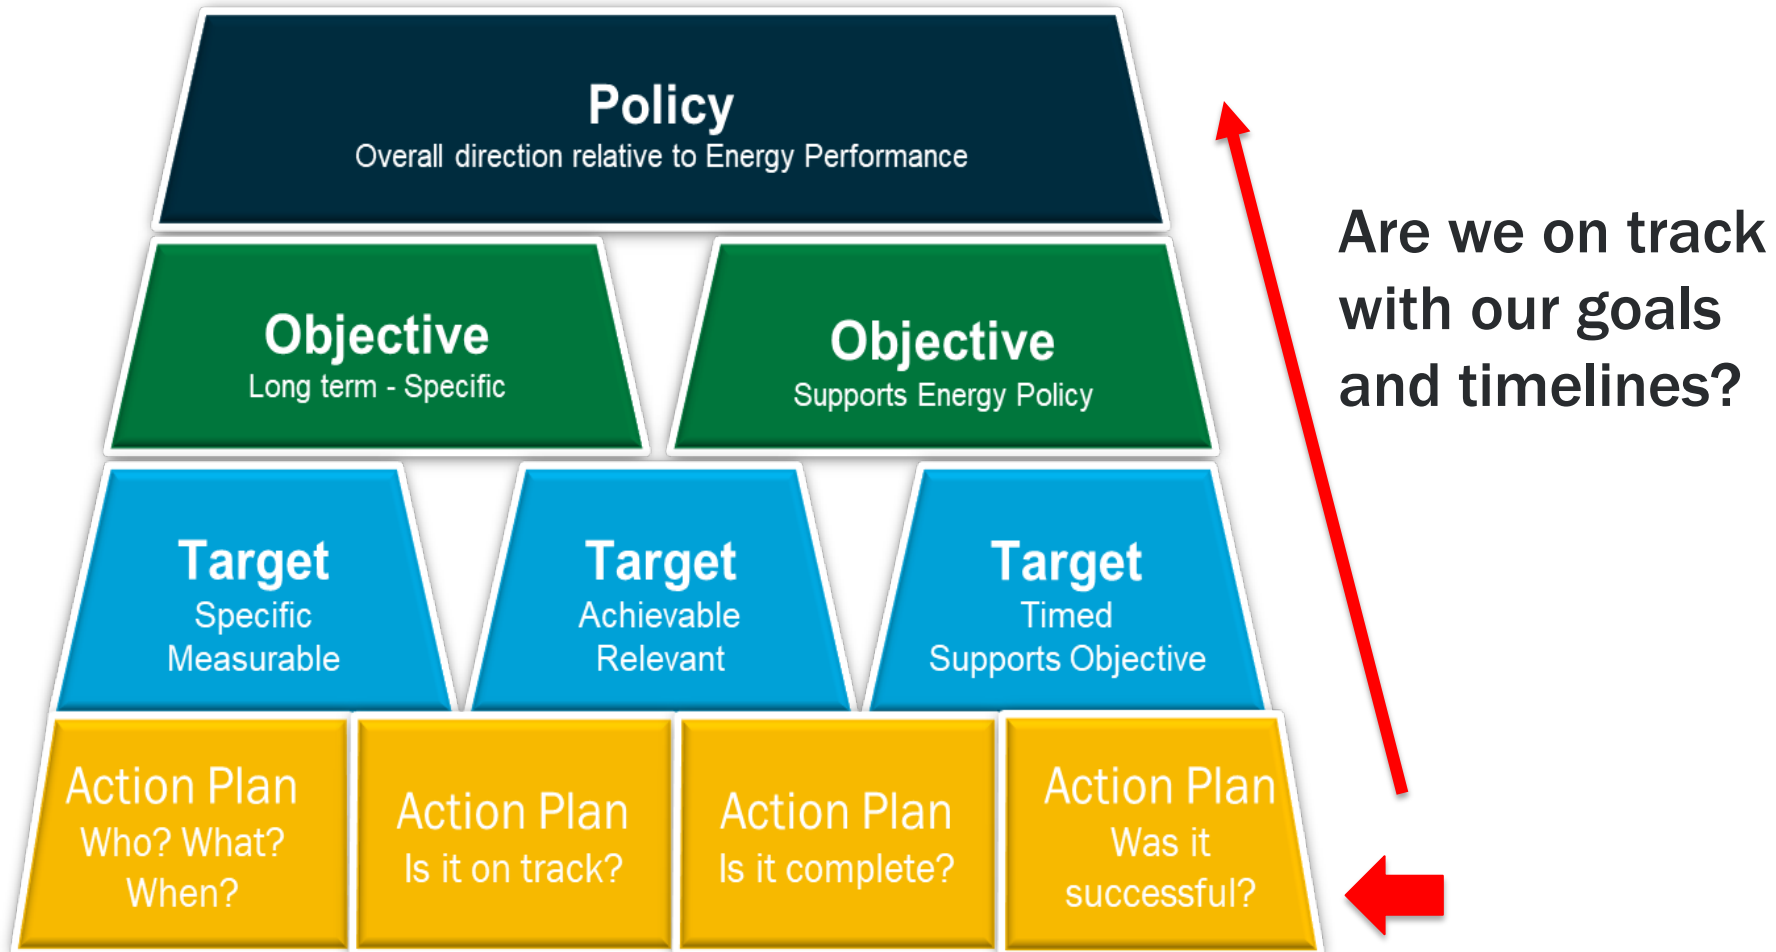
Policy
Overall direction relative to Energy Performance

Objective
Long term - Specific

Objective
Supports Energy Policy

Target
Specific
Measurable

Target
Achievable
Relevant

Target
Timed
Supports Objective

Action Plan
Who? What?
When?

Action Plan
Is it on track?

Action Plan
Is it complete?

Action Plan
Was it
successful?

Are we on track with our goals and timelines?